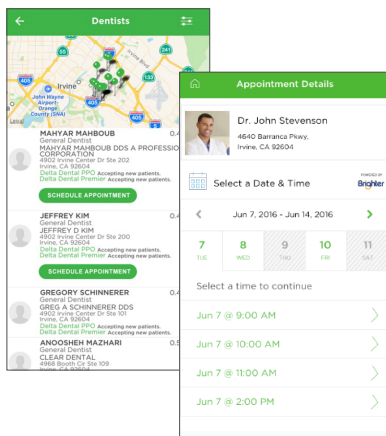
Dentists

Irvine
John Wayne Airport-Orange County (SNA)
405

MAHYAR MAHBOUB
General Dentist
MAHYAR MAHBOUB DDS A PROFESSIO
CORPORATION
4902 Irvine Center Dr Ste 202
Irvine, CA 92604
Delta Dental PPO Accepting new patients.
Delta Dental Premier Accepting new patients.
SCHEDULE APPOINTMENT

JEFFREY KIM
General Dentist
JEFFREY D KIM
4902 Irvine Center Dr Ste 202
Irvine, CA 92604
Delta Dental PPO Accepting new patients.
Delta Dental Premier Accepting new patients.
SCHEDULE APPOINTMENT

GREGORY SCHINNERER
General Dentist
GREG A SCHINNERER DDS
4902 Irvine Center Dr Ste 101
Irvine, CA 92604
Delta Dental PPO Accepting new patients.
Delta Dental Premier Accepting new patients.

ANOOSHEH MAZHARI
General Dentist
CLEAR DENTAL
4968 Booth Cir Ste 109

Appointment Details

Dr. John Stevenson
4640 Barranca Pkwy,
Irvine, CA 92604

Select a Date & Time
POWERED BY Brighter

Jun 7, 2016 - Jun 14, 2016

| 7 TUE | 8 WED | 9 THU | 10 FRI | 11 SAT |
|---|---|---|---|---|

Select a time to continue

Jun 7 @ 9:00 AM
Jun 7 @ 10:00 AM
Jun 7 @ 11:00 AM
Jun 7 @ 2:00 PM